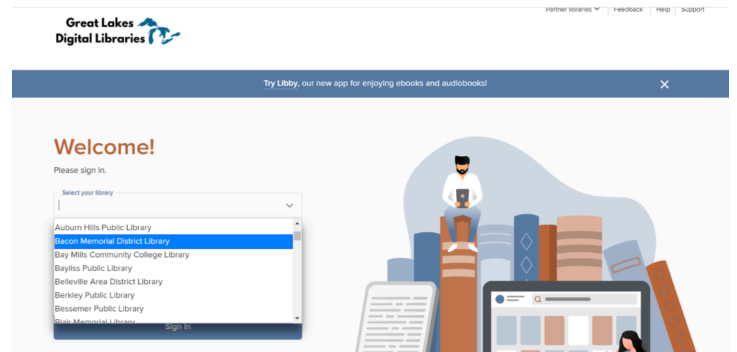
Great Lakes Digital Libraries

Partner libraries | Feedback | Help | Support

Try Libby, our new app for enjoying ebooks and audiobooks!

Welcome!

Please sign in.

Select your library

Auburn Hills Public Library
Bacon Memorial District Library
Bay Mills Community College Library
Bayliss Public Library
Belleville Area District Library
Berkley Public Library
Bessemer Public Library
Blair Memorial Library

Sign In